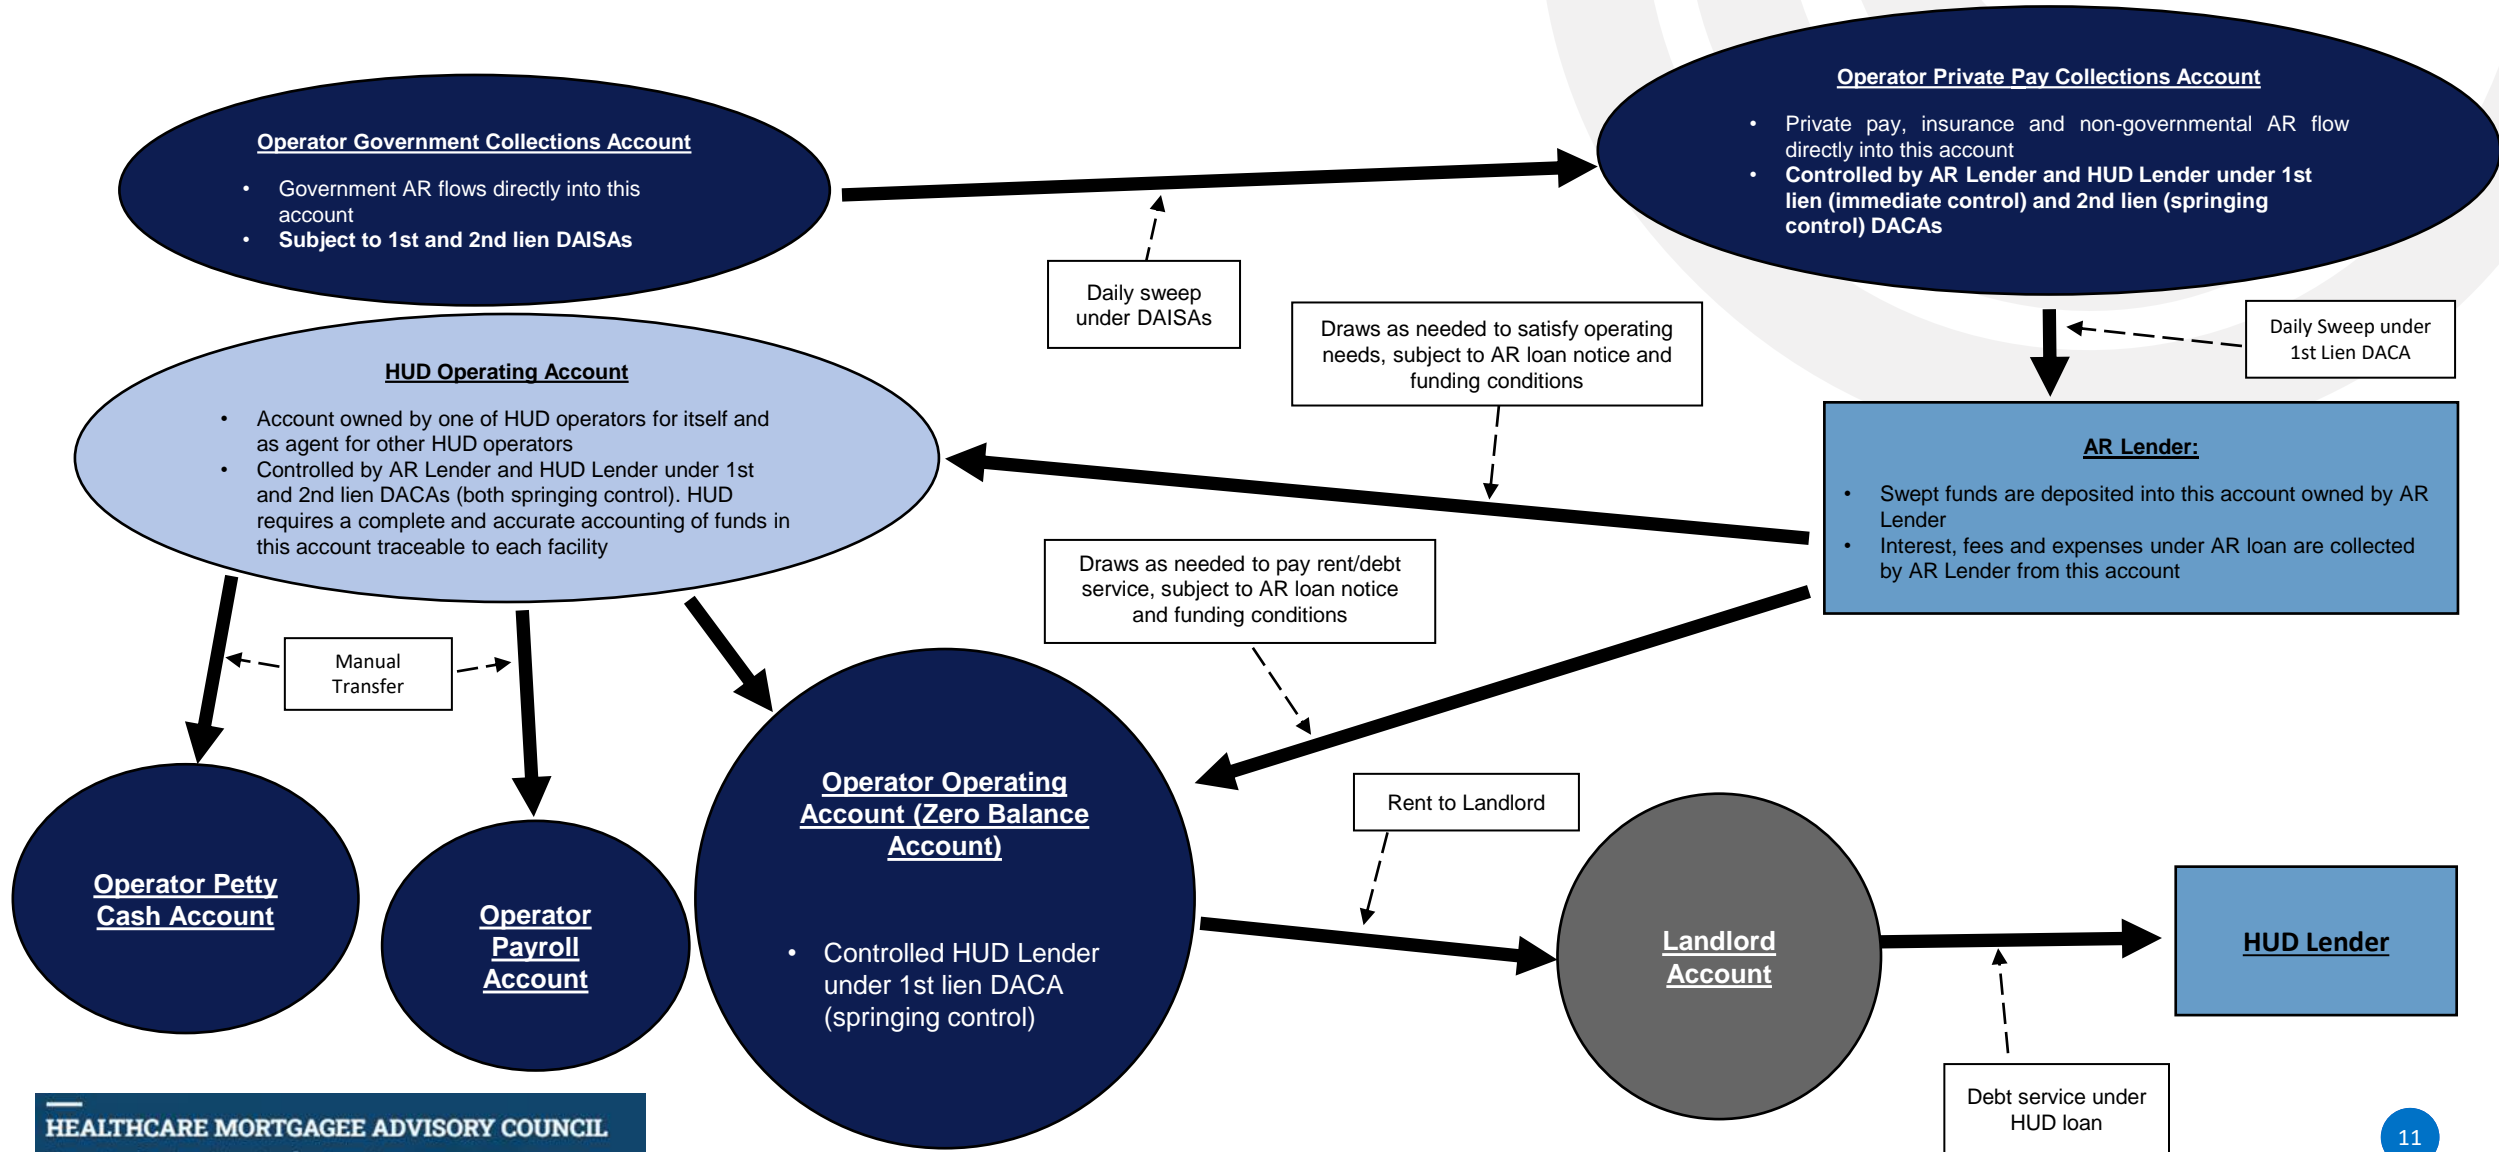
Operator Government Collections Account

- Government AR flows directly into this account
- Subject to 1st and 2nd lien DAISAs

Operator Private Pay Collections Account

- Private pay, insurance and non-governmental AR flow directly into this account
- Controlled by AR Lender and HUD Lender under 1st lien (immediate control) and 2nd lien (springing control) DACAs

Daily sweep under DAISAs

Draws as needed to satisfy operating needs, subject to AR loan notice and funding conditions

Daily Sweep under 1st Lien DACA

HUD Operating Account

- Account owned by one of HUD operators for itself and as agent for other HUD operators
- Controlled by AR Lender and HUD Lender under 1st and 2nd lien DACAs (both springing control). HUD requires a complete and accurate accounting of funds in this account traceable to each facility

AR Lender:

- Swept funds are deposited into this account owned by AR Lender
- Interest, fees and expenses under AR loan are collected by AR Lender from this account

Draws as needed to pay rent/debt service, subject to AR loan notice and funding conditions

Manual Transfer

Operator Operating Account (Zero Balance Account)

- Controlled HUD Lender under 1st lien DACA (springing control)

Rent to Landlord

Operator Petty Cash Account

Operator Payroll Account

Landlord Account

HUD Lender

Debt service under HUD loan

HEALTHCARE MORTGAGEE ADVISORY COUNCIL

11